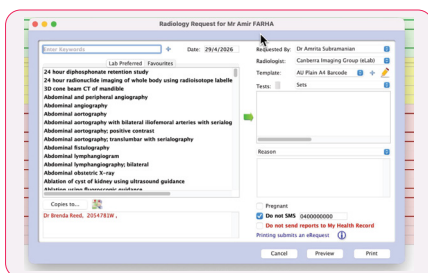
Radiology Request for Mr Amir FARHA

Enter Keywords

Date: 29/4/2026

Lab Preferred | Favourites

24 hour diphosphonate retention study
24 hour radionuclide imaging of whole body using radioisotope labelle
3D cone beam CT of mandible
Abdominal and peripheral angiography
Abdominal angiography
Abdominal aortography
Abdominal aortography with bilateral iliofemoral arteries with serialog
Abdominal aortography; positive contrast
Abdominal aortography; translumbar with serialography
Abdominal fistulography
Abdominal lymphangiogram
Abdominal lymphangiography; bilateral
Abdominal obstetric X-ray
Ablation of cyst of kidney using ultrasound guidance
Ablation using fluoroscopic guidance

Copies to...

Dr Brenda Reed, 2054781W,

Requested By: Dr Amrita Subramanian
Radiologist: Canberra Imaging Group (eLab)
Template: AU Plain A4 Barcode
Tests: Sets

Reason

Pregnant
Do not SMS 0400000000
Do not send reports to My Health Record
Printing submits an eRequest

Cancel | Preview | Print